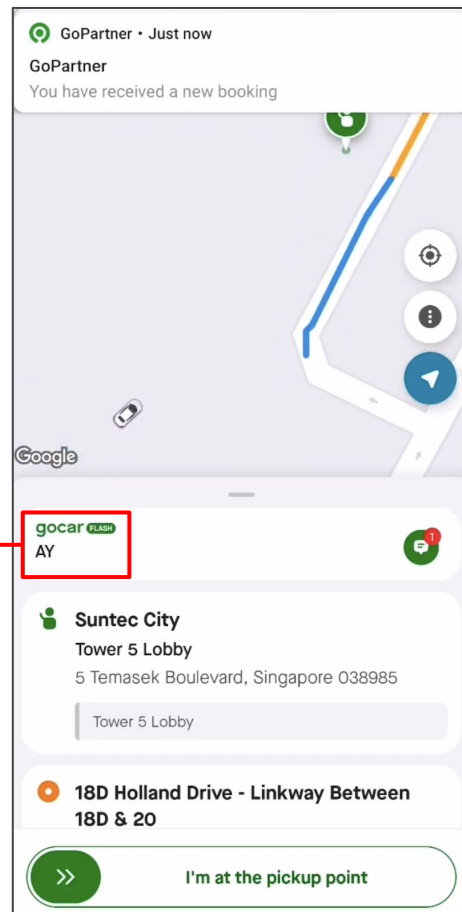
GoPartner • Just now
GoPartner
You have received a new booking

Google

gocar FLASH
AY

1

Suntec City
Tower 5 Lobby
5 Temasek Boulevard, Singapore 038985
Tower 5 Lobby

18D Holland Drive - Linkway Between 18D & 20

I'm at the pickup point